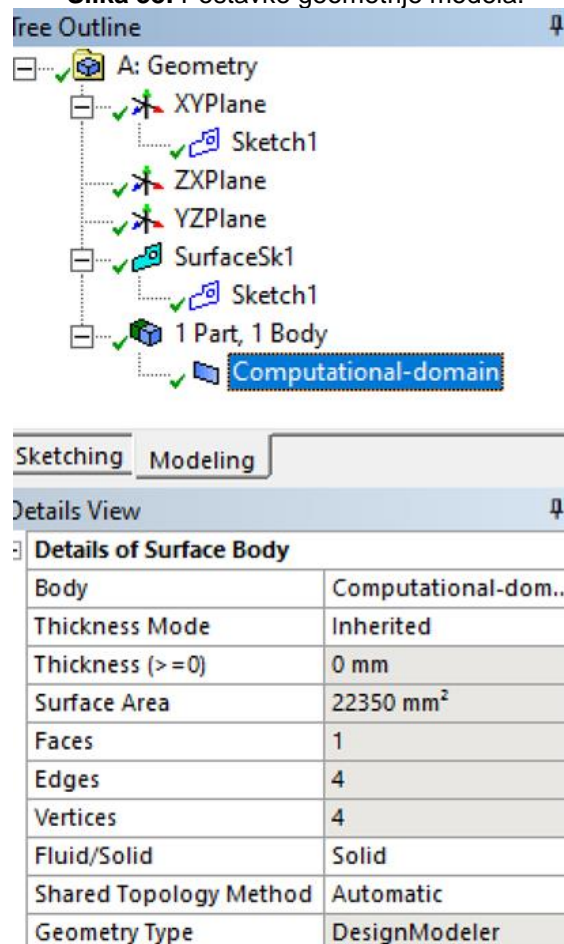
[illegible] Postavke geometrije modela.

Tree Outline

A: Geometry
XYPlane
Sketch1
ZXPlane
YZPlane
SurfaceSk1
Sketch1
1 Part, 1 Body
Computational-domain

Sketching Modeling

Details View

| Details of Surface Body | |
|---|---|
| Body | Computational-dom... |
| Thickness Mode | Inherited |
| Thickness (>=0) | 0 mm |
| Surface Area | 22350 mm² |
| Faces | 1 |
| Edges | 4 |
| Vertices | 4 |
| Fluid/Solid | Solid |
| Shared Topology Method | Automatic |
| Geometry Type | DesignModeler |